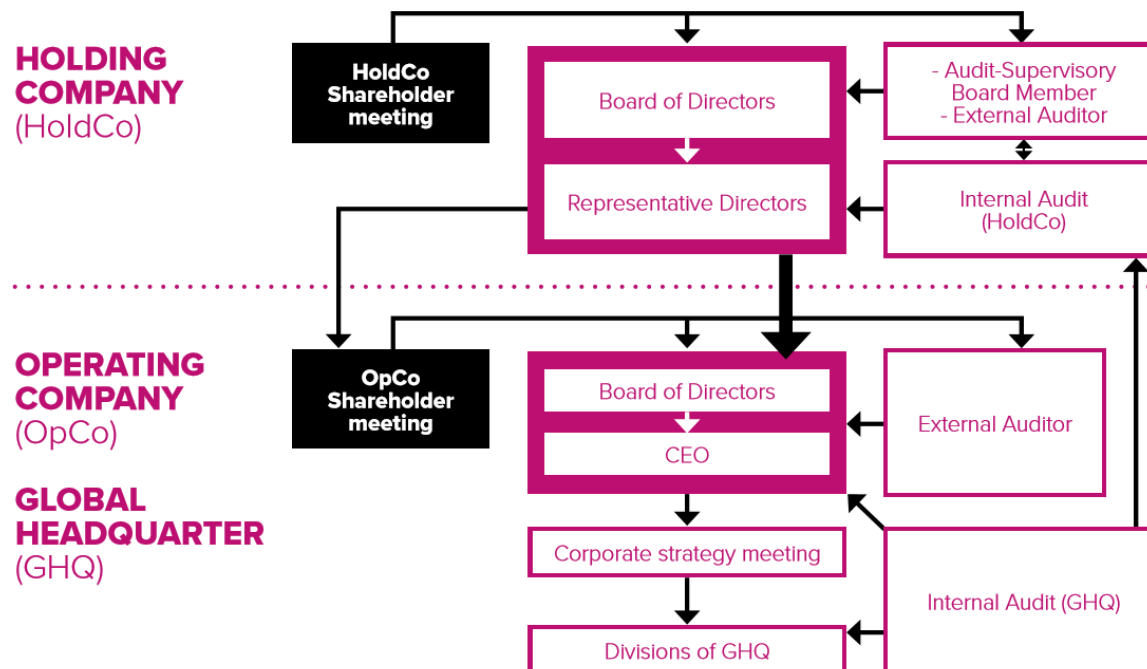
HOLDING COMPANY (HoldCo)

HoldCo Shareholder meeting

Board of Directors

Representative Directors

- Audit-Supervisory Board Member
- External Auditor

Internal Audit (HoldCo)

OPERATING COMPANY (OpCo)

GLOBAL HEADQUARTER (GHQ)

OpCo Shareholder meeting

Board of Directors

CEO

External Auditor

Corporate strategy meeting

Divisions of GHQ

Internal Audit (GHQ)